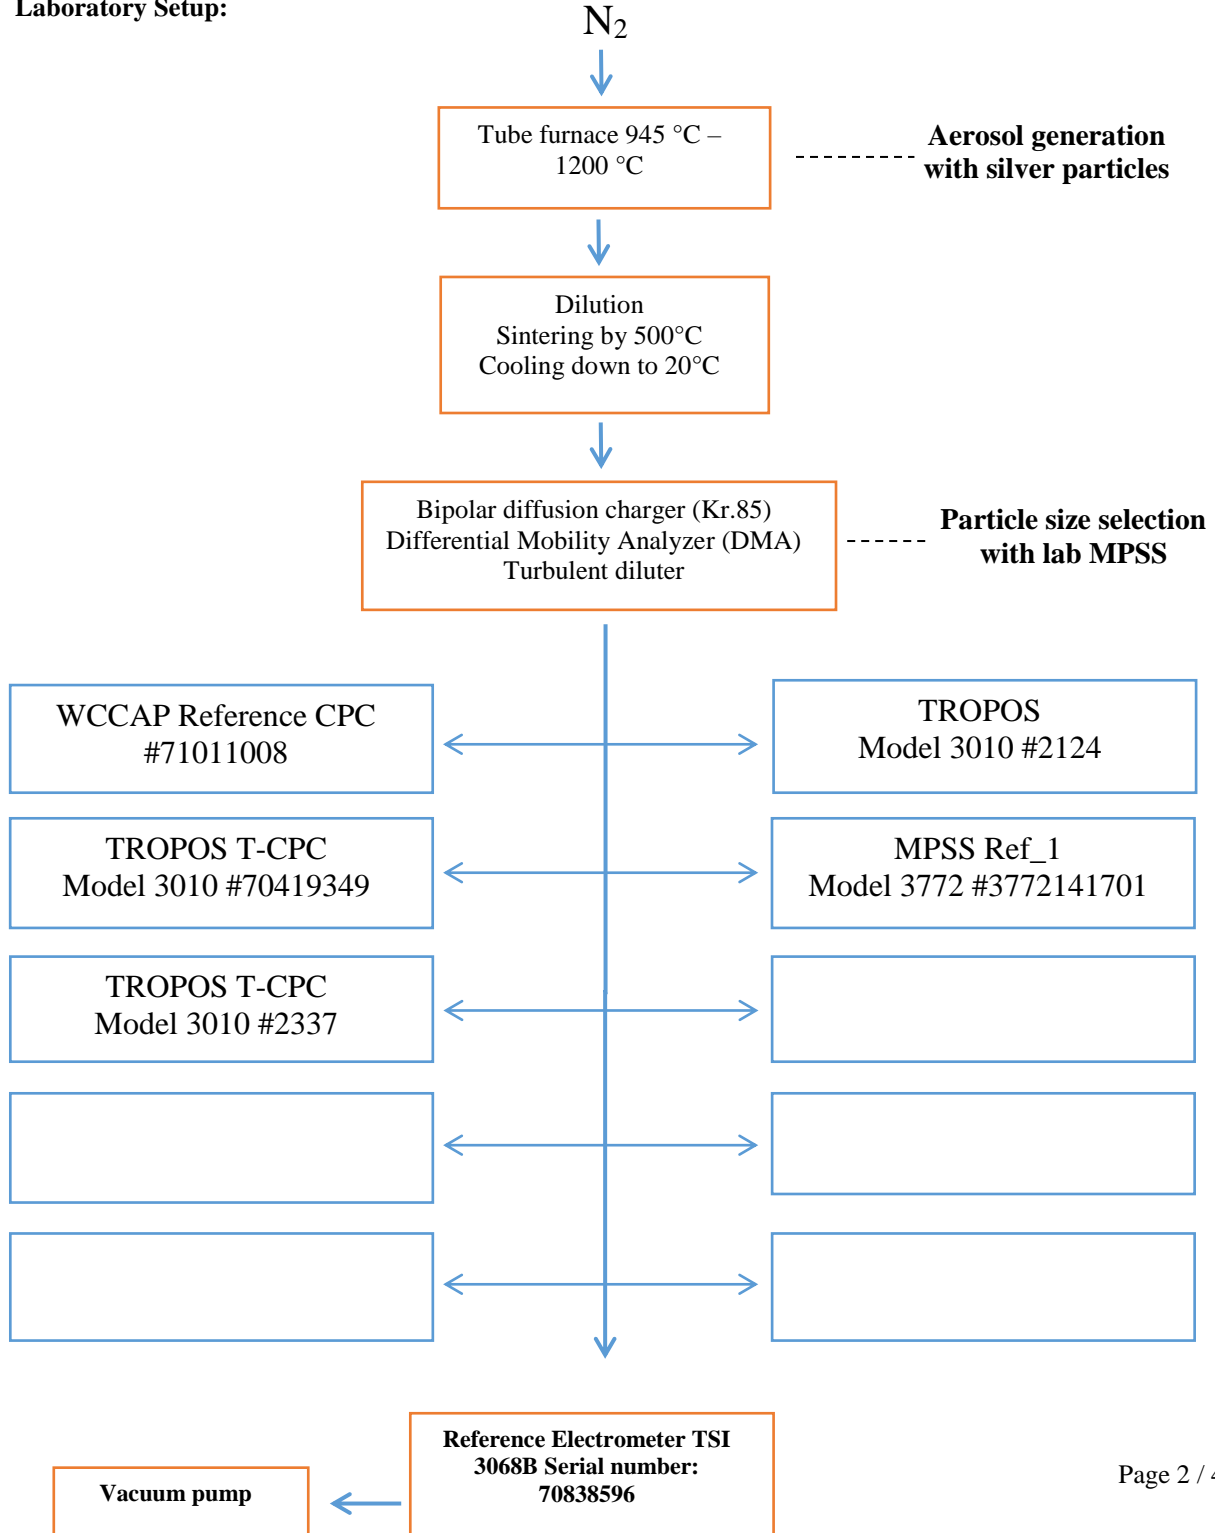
Laboratory Setup:

$N_2$

Tube furnace 945 °C – 1200 °C

Aerosol generation with silver particles

Dilution
Sintering by 500°C
Cooling down to 20°C

Bipolar diffusion charger (Kr.85)
Differential Mobility Analyzer (DMA)
Turbulent diluter

Particle size selection with lab MPSS

WCCAP Reference CPC
#71011008

TROPOS
Model 3010 #2124

TROPOS T-CPC
Model 3010 #70419349

MPSS Ref_1
Model 3772 #3772141701

TROPOS T-CPC
Model 3010 #2337

Reference Electrometer TSI 3068B Serial number: 70838596

Vacuum pump

Page 2 / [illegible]